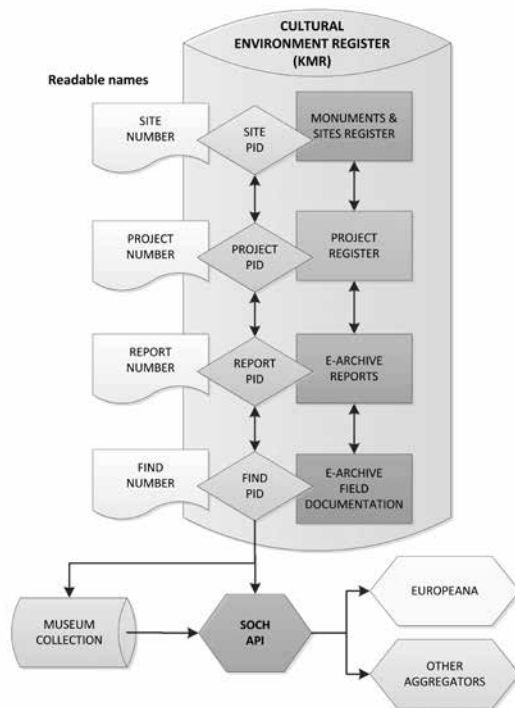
CULTURAL ENVIRONMENT REGISTER (KMR)

Readable names

SITE NUMBER

SITE PID

MONUMENTS & SITES REGISTER

PROJECT NUMBER

PROJECT PID

PROJECT REGISTER

REPORT NUMBER

REPORT PID

E-ARCHIVE REPORTS

FIND NUMBER

FIND PID

E-ARCHIVE FIELD DOCUMENTATION

MUSEUM COLLECTION

SOCH API

EUROPEANA

OTHER AGGREGATORS